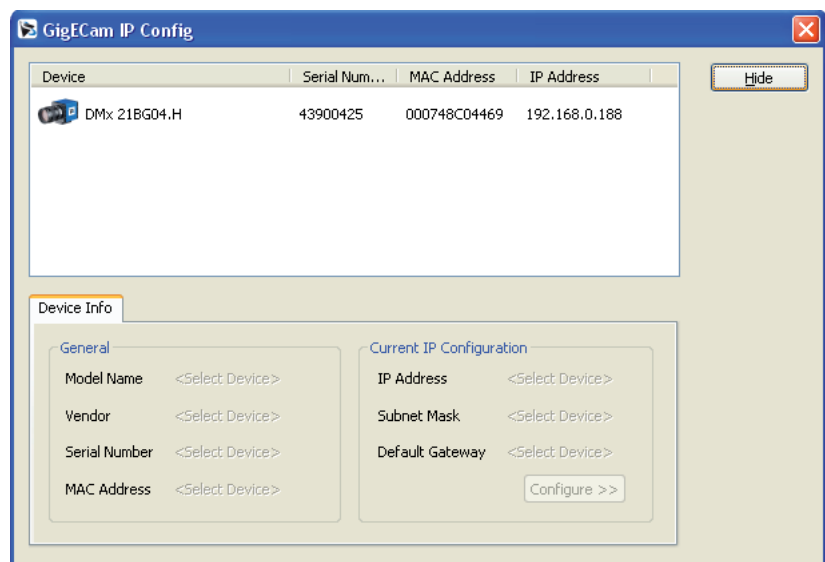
GigECam IP Config

| Device | Serial Num... | MAC Address | IP Address |
|---|---|---|---|
| DMx 21BG04.H | 43900425 | 000748C04469 | 192.168.0.188 |

Hide

Device Info

General

Model Name <Select Device>

Vendor <Select Device>

Serial Number <Select Device>

MAC Address <Select Device>

Current IP Configuration

IP Address <Select Device>

Subnet Mask <Select Device>

Default Gateway <Select Device>

Configure >>